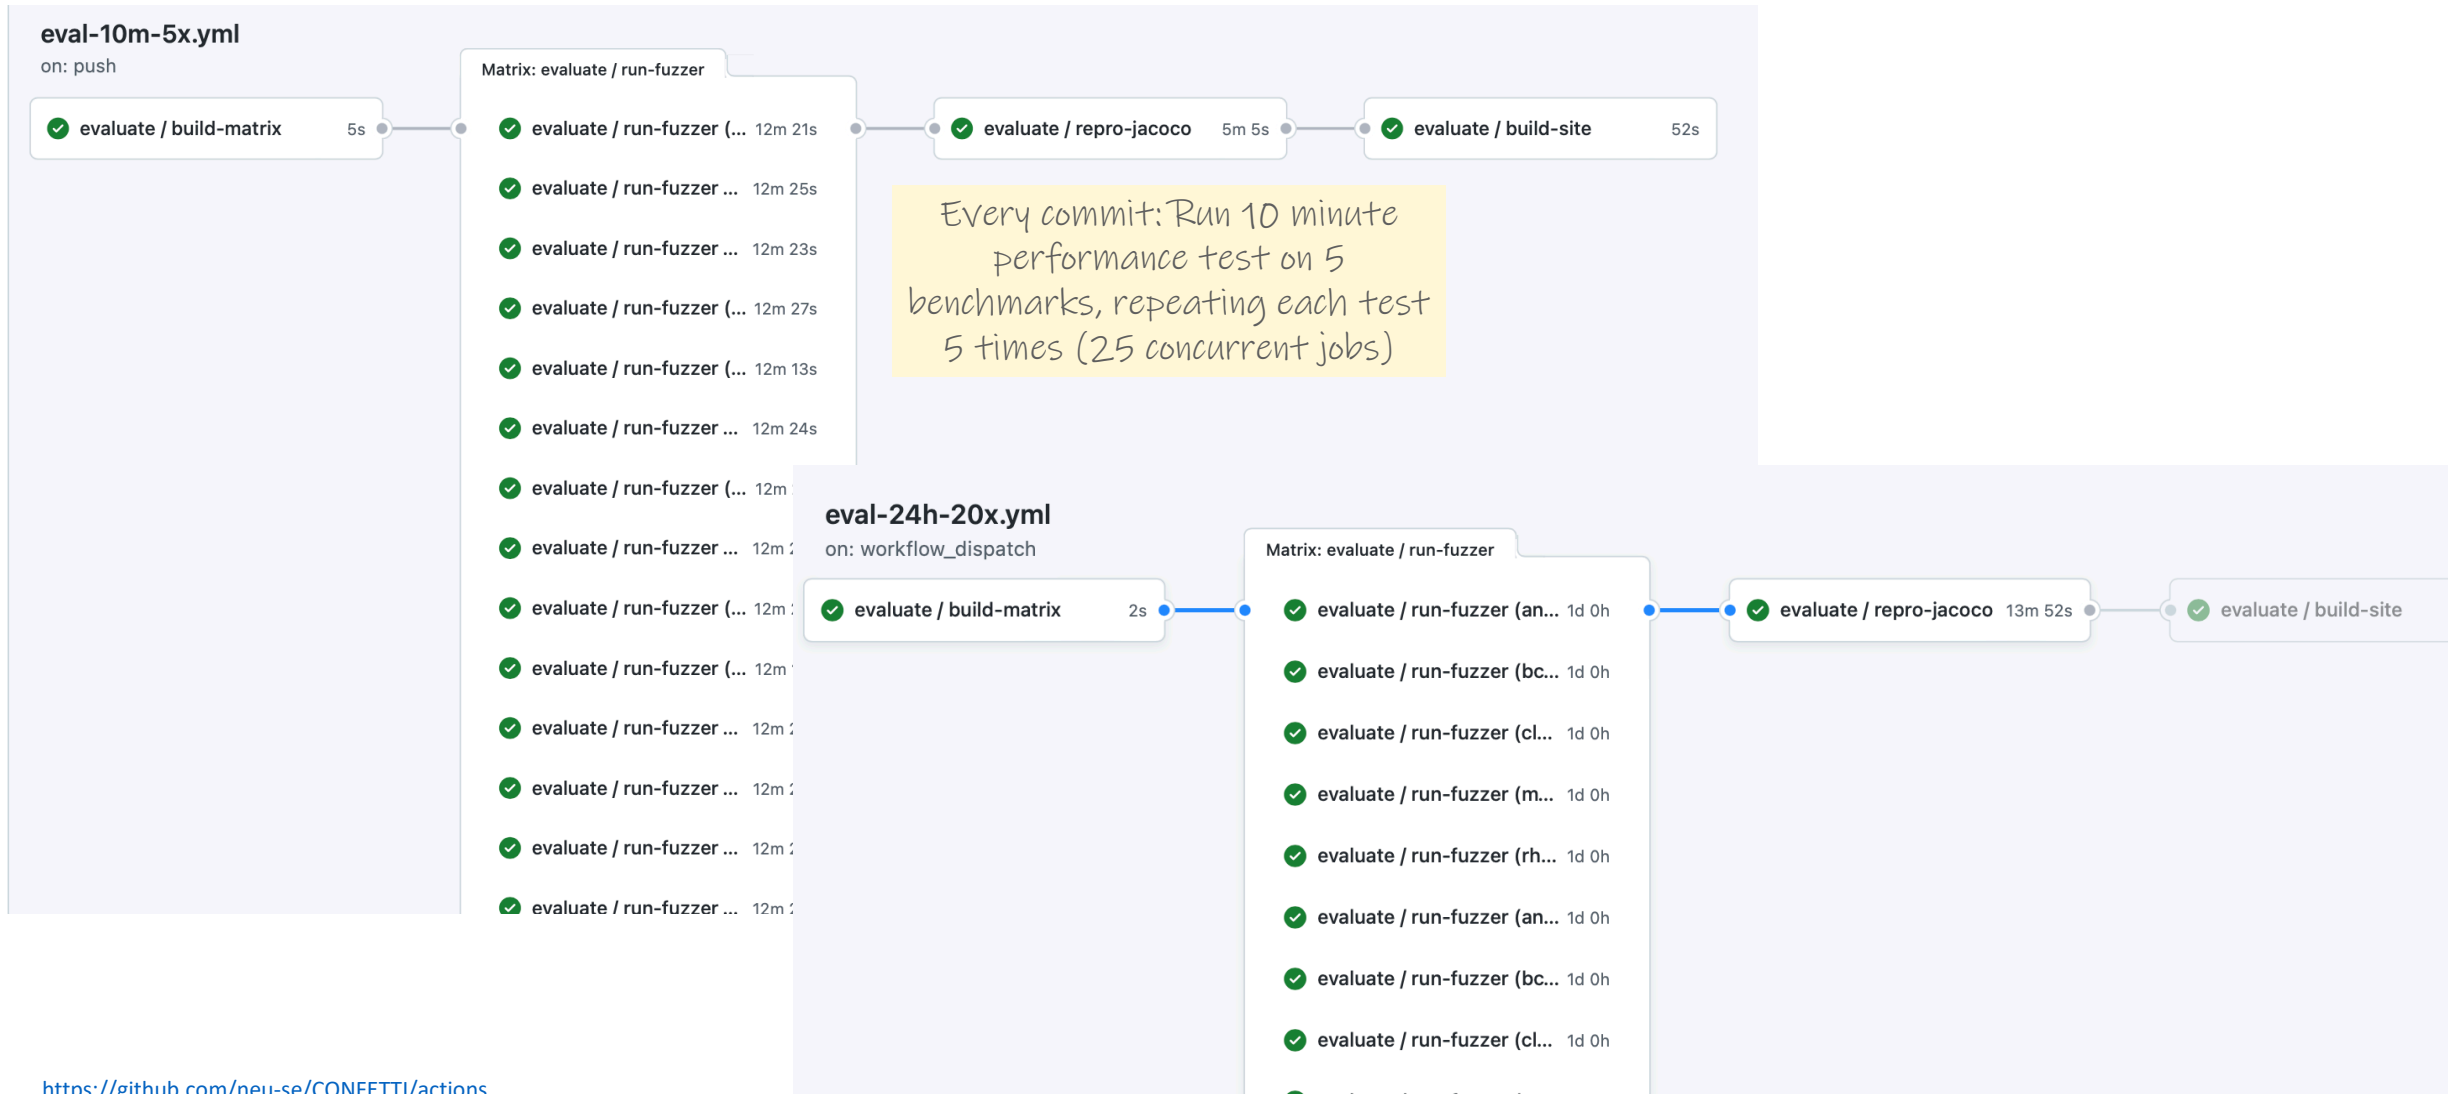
eval-10m-5x.yml
on: push

evaluate / build-matrix 5s

Matrix: evaluate / run-fuzzer

evaluate / run-fuzzer (... 12m 21s
evaluate / run-fuzzer ... 12m 25s
evaluate / run-fuzzer ... 12m 23s
evaluate / run-fuzzer (... 12m 27s
evaluate / run-fuzzer (... 12m 13s
evaluate / run-fuzzer ... 12m 24s
evaluate / run-fuzzer (... 12m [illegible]
evaluate / run-fuzzer ... 12m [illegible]
evaluate / run-fuzzer (... 12m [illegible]
evaluate / run-fuzzer (... 12m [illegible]
evaluate / run-fuzzer ... 12m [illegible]
evaluate / run-fuzzer ... 12m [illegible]
evaluate / run-fuzzer ... 12m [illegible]
evaluate / run-fuzzer ... 12m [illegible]

evaluate / repro-jacoco 5m 5s

evaluate / build-site 52s

Every commit: Run 10 minute performance test on 5 benchmarks, repeating each test 5 times (25 concurrent jobs)

eval-24h-20x.yml
on: workflow_dispatch

evaluate / build-matrix 2s

Matrix: evaluate / run-fuzzer

evaluate / run-fuzzer (an... 1d 0h
evaluate / run-fuzzer (bc... 1d 0h
evaluate / run-fuzzer (cl... 1d 0h
evaluate / run-fuzzer (m... 1d 0h
evaluate / run-fuzzer (rh... 1d 0h
evaluate / run-fuzzer (an... 1d 0h
evaluate / run-fuzzer (bc... 1d 0h
evaluate / run-fuzzer (cl... 1d 0h

evaluate / repro-jacoco 13m 52s

evaluate / build-site

https://github.com/neu-se/CONFETTI/actions